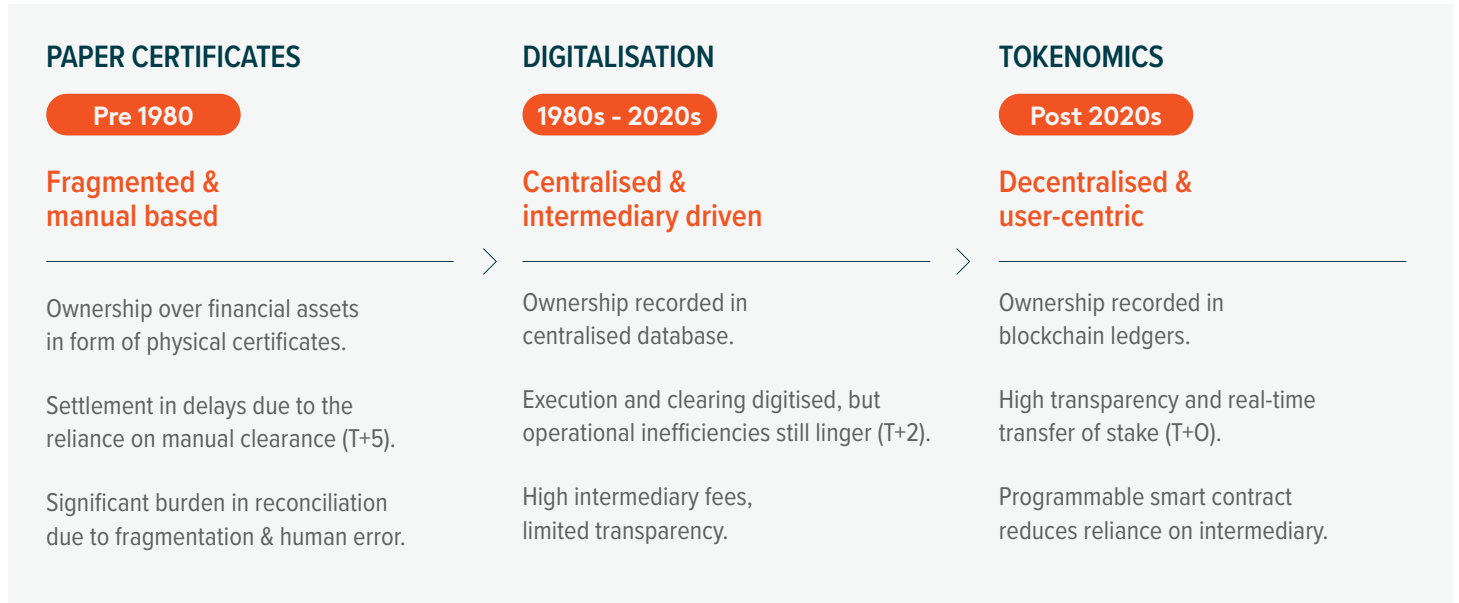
PAPER CERTIFICATES

Pre 1980

Fragmented & manual based

Ownership over financial assets in form of physical certificates.

Settlement in delays due to the reliance on manual clearance (T+5).

Significant burden in reconciliation due to fragmentation & human error.

DIGITALISATION

1980s - 2020s

Centralised & intermediary driven

Ownership recorded in centralised database.

Execution and clearing digitised, but operational inefficiencies still linger (T+2).

High intermediary fees, limited transparency.

TOKENOMICS

Post 2020s

Decentralised & user-centric

Ownership recorded in blockchain ledgers.

High transparency and real-time transfer of stake (T+O).

Programmable smart contract reduces reliance on intermediary.